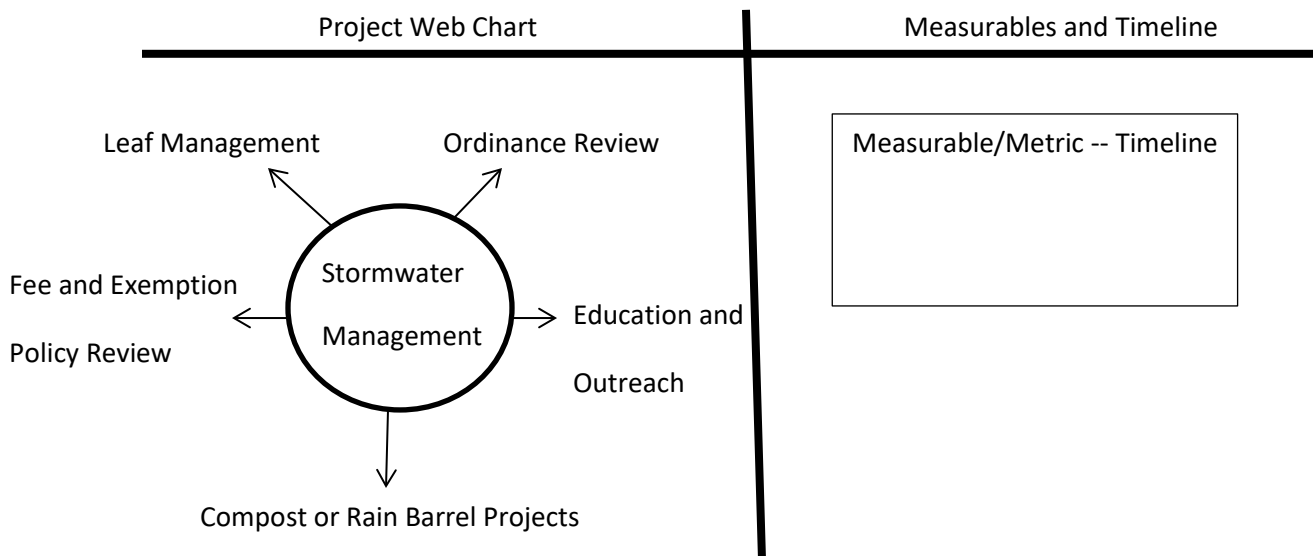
Project Web Chart

Measurables and Timeline

Leaf Management

Ordinance Review

Stormwater Management

Fee and Exemption Policy Review

Education and Outreach

Compost or Rain Barrel Projects

Measurable/Metric -- Timeline